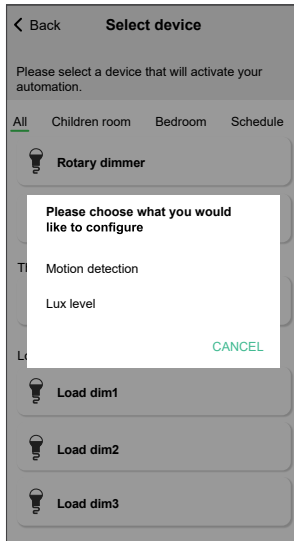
Back Select device

Please select a device that will activate your automation.

All Children room Bedroom Schedule

Rotary dimmer

Please choose what you would like to configure

Motion detection

Lux level

CANCEL

Th

Lo

Load dim1

Load dim2

Load dim3